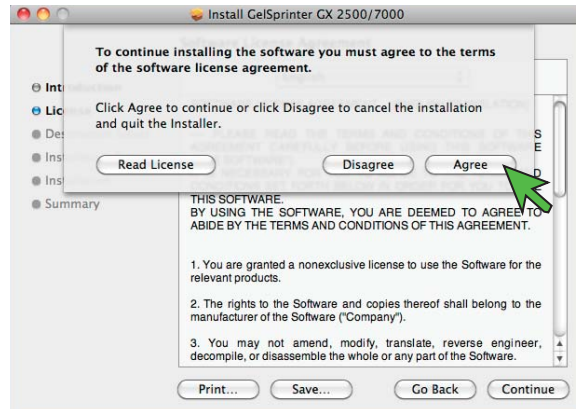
Install GelSprinter GX 2500/7000

To continue installing the software you must agree to the terms of the software license agreement.

Click Agree to continue or click Disagree to cancel the installation and quit the Installer.

Read License

Disagree

Agree

Intr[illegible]
Lic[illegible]
Des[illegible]
Ins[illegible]
Ins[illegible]
Summary

THIS SOFTWARE.
BY USING THE SOFTWARE, YOU ARE DEEMED TO AGREE TO ABIDE BY THE TERMS AND CONDITIONS OF THIS AGREEMENT.

1. You are granted a nonexclusive license to use the Software for the relevant products.

2. The rights to the Software and copies thereof shall belong to the manufacturer of the Software ("Company").

3. You may not amend, modify, translate, reverse engineer, decompile, or disassemble the whole or any part of the Software.

Print...

Save...

Go Back

Continue